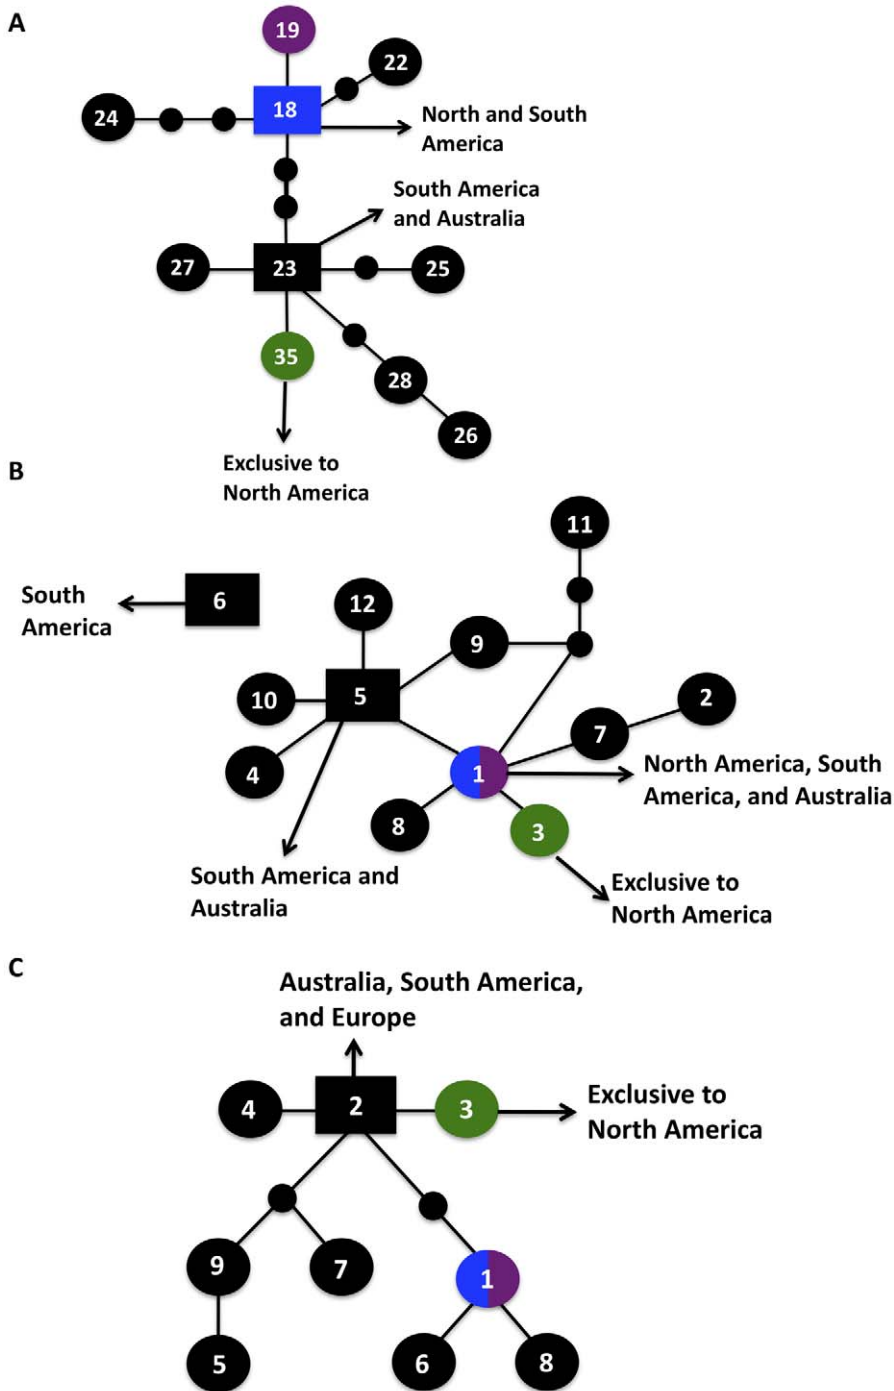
A

19

22

24

18

North and South America

South America and Australia

27

23

25

35

28

26

Exclusive to North America

B

11

South America

6

12

9

10

5

2

4

7

1

North America, South America, and Australia

8

3

South America and Australia

Exclusive to North America

C

Australia, South America, and Europe

4

2

3

Exclusive to North America

9

7

1

5

6

8